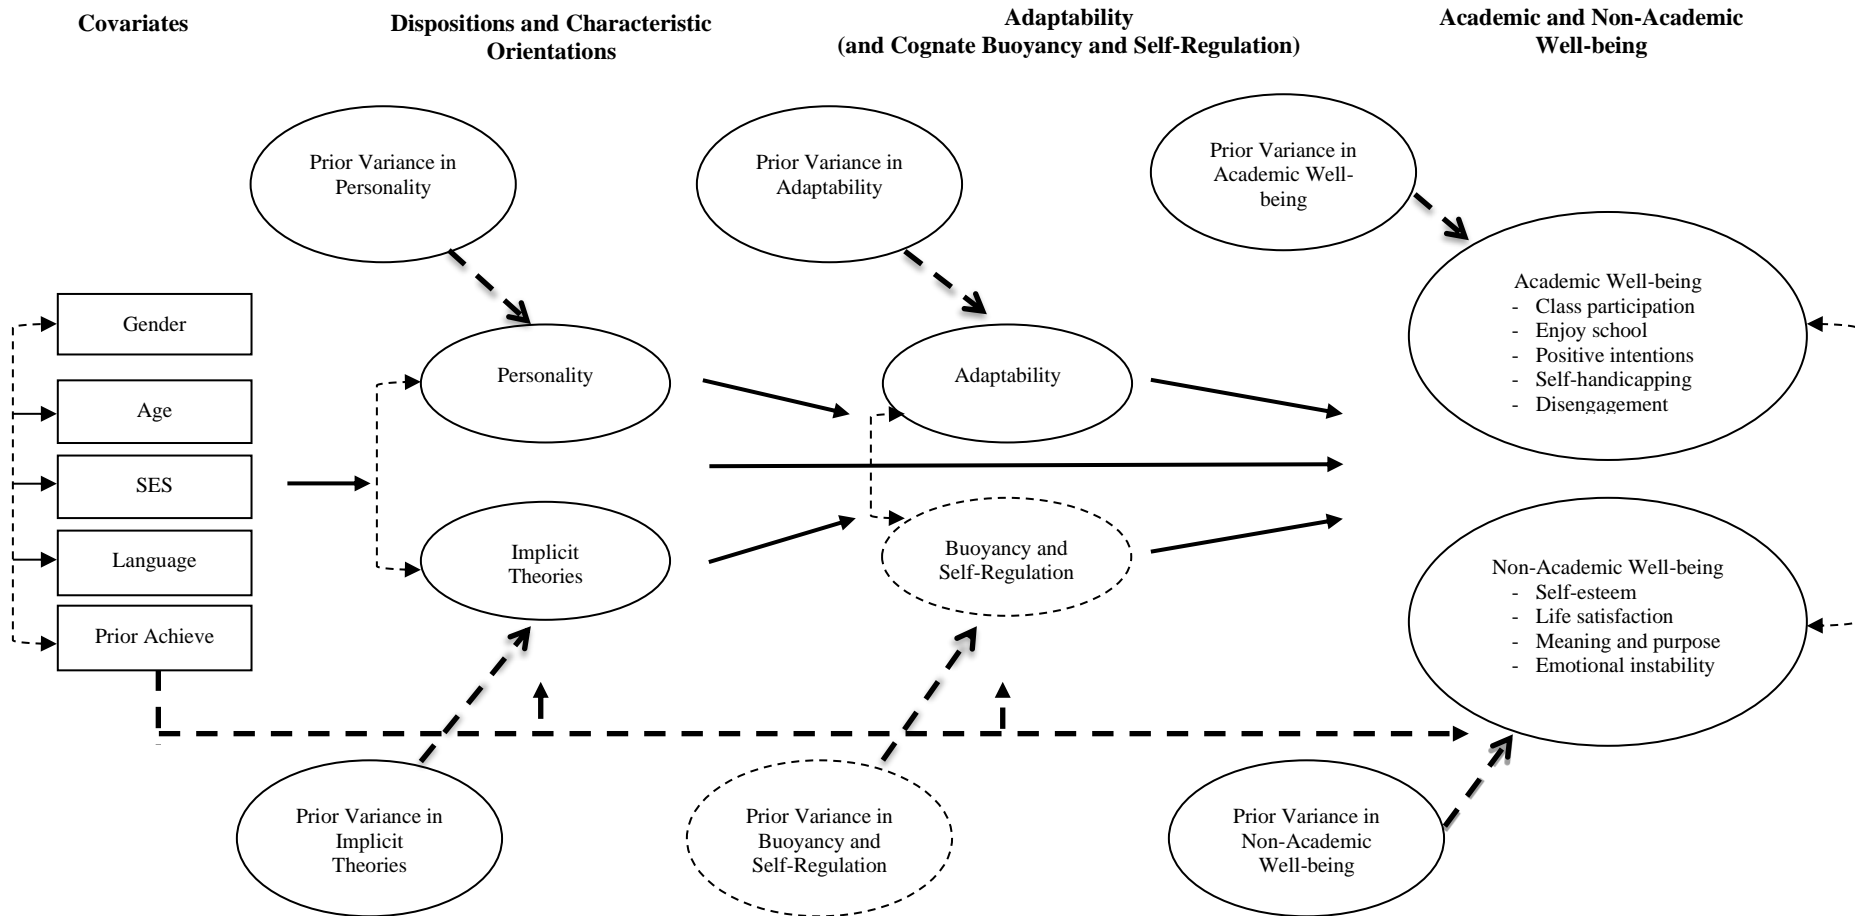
Covariates

Dispositions and Characteristic Orientations

Adaptability (and Cognate Buoyancy and Self-Regulation)

Academic and Non-Academic Well-being

Prior Variance in Personality

Prior Variance in Adaptability

Prior Variance in Academic Well-being

Academic Well-being
- Class participation
- Enjoy school
- Positive intentions
- Self-handicapping
- Disengagement

Gender

Age

SES

Language

Prior Achieve

Personality

Implicit Theories

Adaptability

Buoyancy and Self-Regulation

Non-Academic Well-being
- Self-esteem
- Life satisfaction
- Meaning and purpose
- Emotional instability

Prior Variance in Implicit Theories

Prior Variance in Buoyancy and Self-Regulation

Prior Variance in Non-Academic Well-being